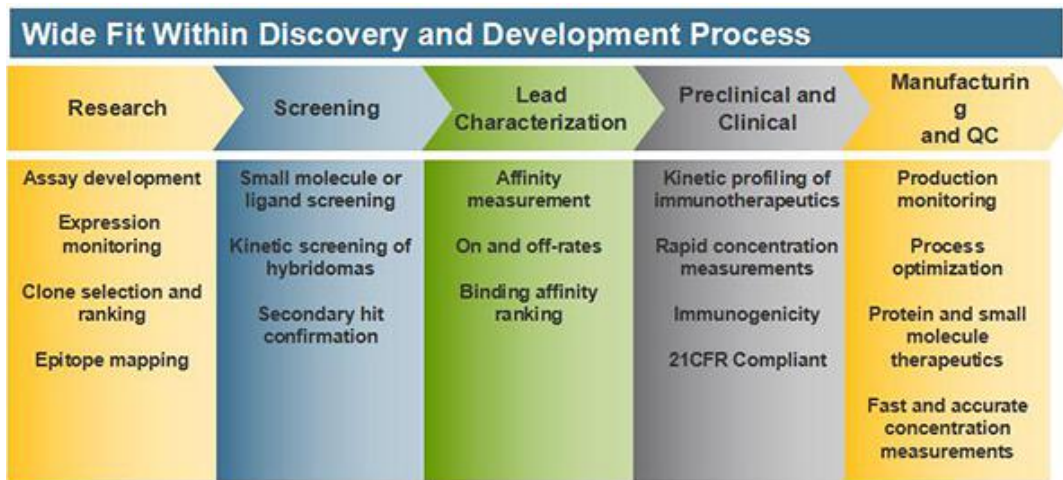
Wide Fit Within Discovery and Development Process

Research

Screening

Lead Characterization

Preclinical and Clinical

Manufacturin g and QC

Assay development

Expression monitoring

Clone selection and ranking

Epitope mapping

Small molecule or ligand screening

Kinetic screening of hybridomas

Secondary hit confirmation

Affinity measurement

On and off-rates

Binding affinity ranking

Kinetic profiling of immunotherapeutics

Rapid concentration measurements

Immunogenicity

21CFR Compliant

Production monitoring

Process optimization

Protein and small molecule therapeutics

Fast and accurate concentration measurements